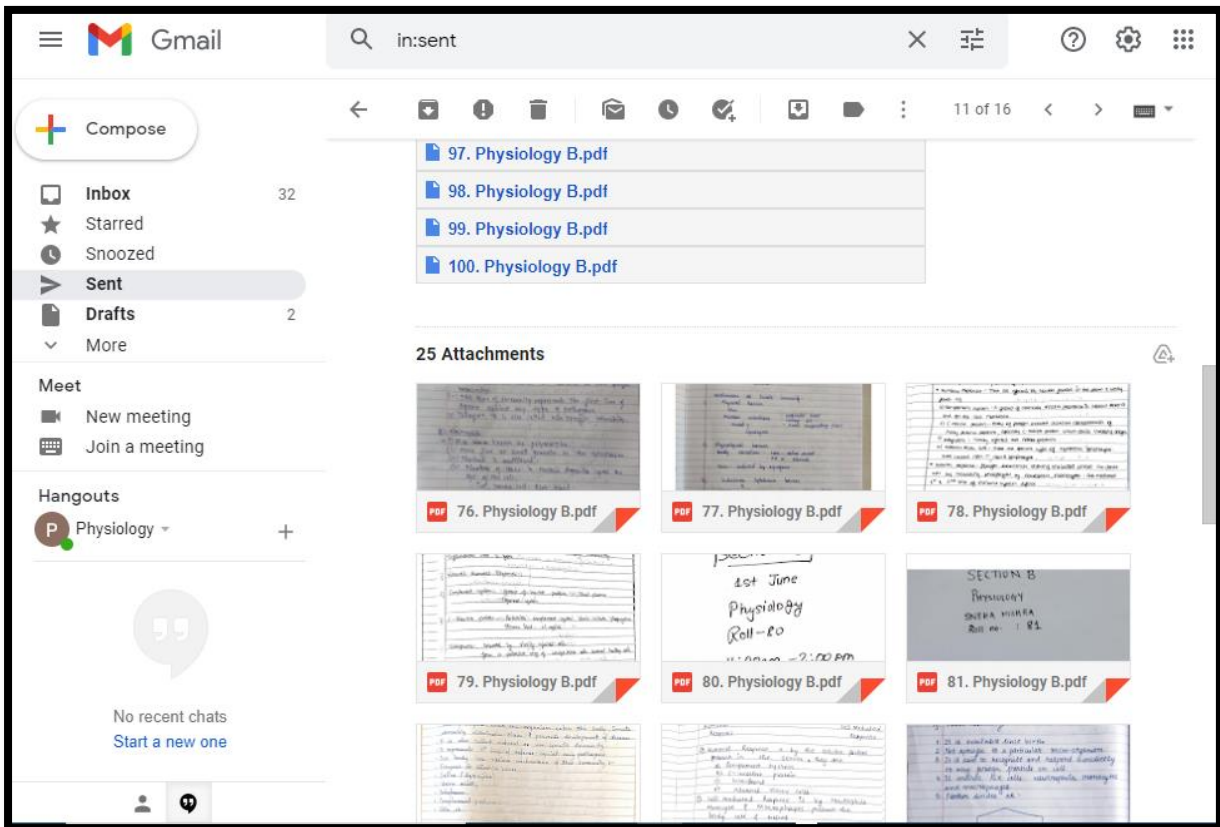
Gmail

in:sent

Compose

Inbox 32
Starred
Snoozed
Sent
Drafts 2
More

Meet
New meeting
Join a meeting

Hangouts
Physiology

No recent chats
Start a new one

11 of 16

97. Physiology B.pdf
98. Physiology B.pdf
99. Physiology B.pdf
100. Physiology B.pdf

25 Attachments

76. Physiology B.pdf
77. Physiology B.pdf
78. Physiology B.pdf

1st June
Physiology
Roll-80
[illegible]

SECTION B
Physiology
SNEHA MISHRA
Roll no- : 81

79. Physiology B.pdf
80. Physiology B.pdf
81. Physiology B.pdf